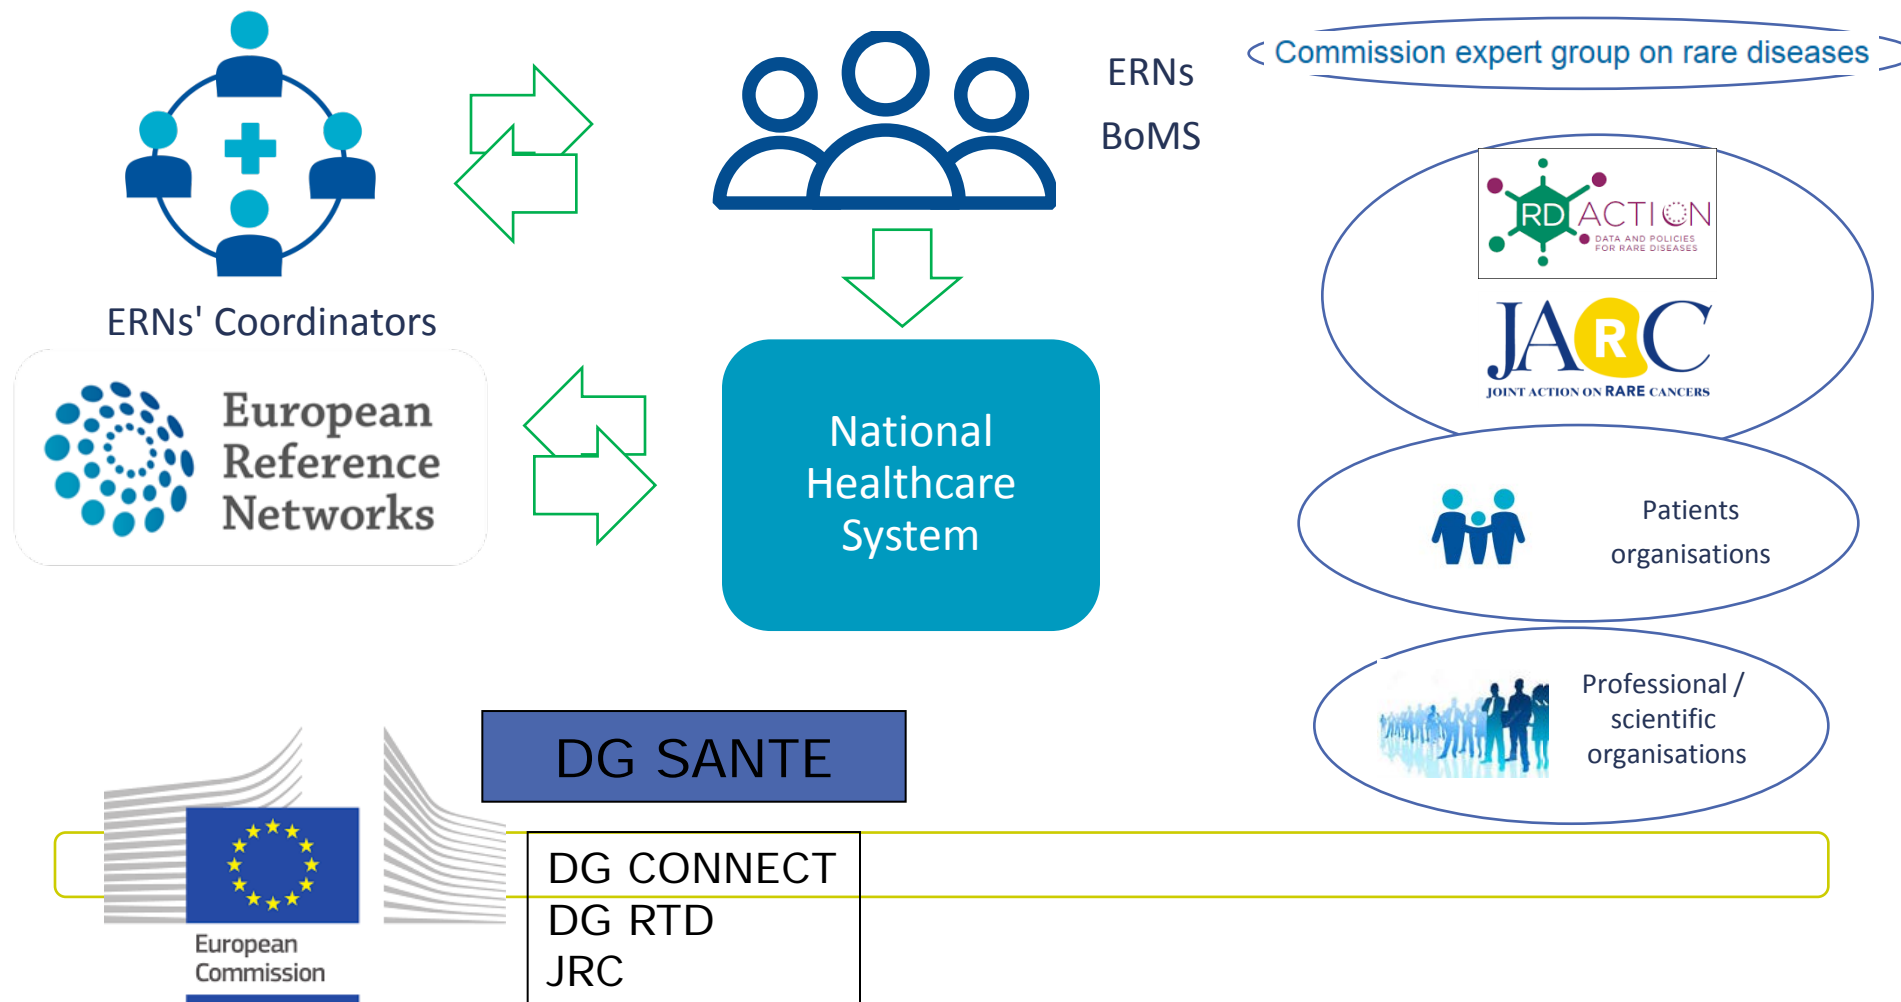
ERNs' Coordinators

European Reference Networks

ERNs

BoMS

Commission expert group on rare diseases

RD ACTION
DATA AND POLICIES FOR RARE DISEASES

JARC
JOINT ACTION ON RARE CANCERS

National Healthcare System

Patients organisations

Professional / scientific organisations

DG SANTE

DG CONNECT
DG RTD
JRC

European Commission